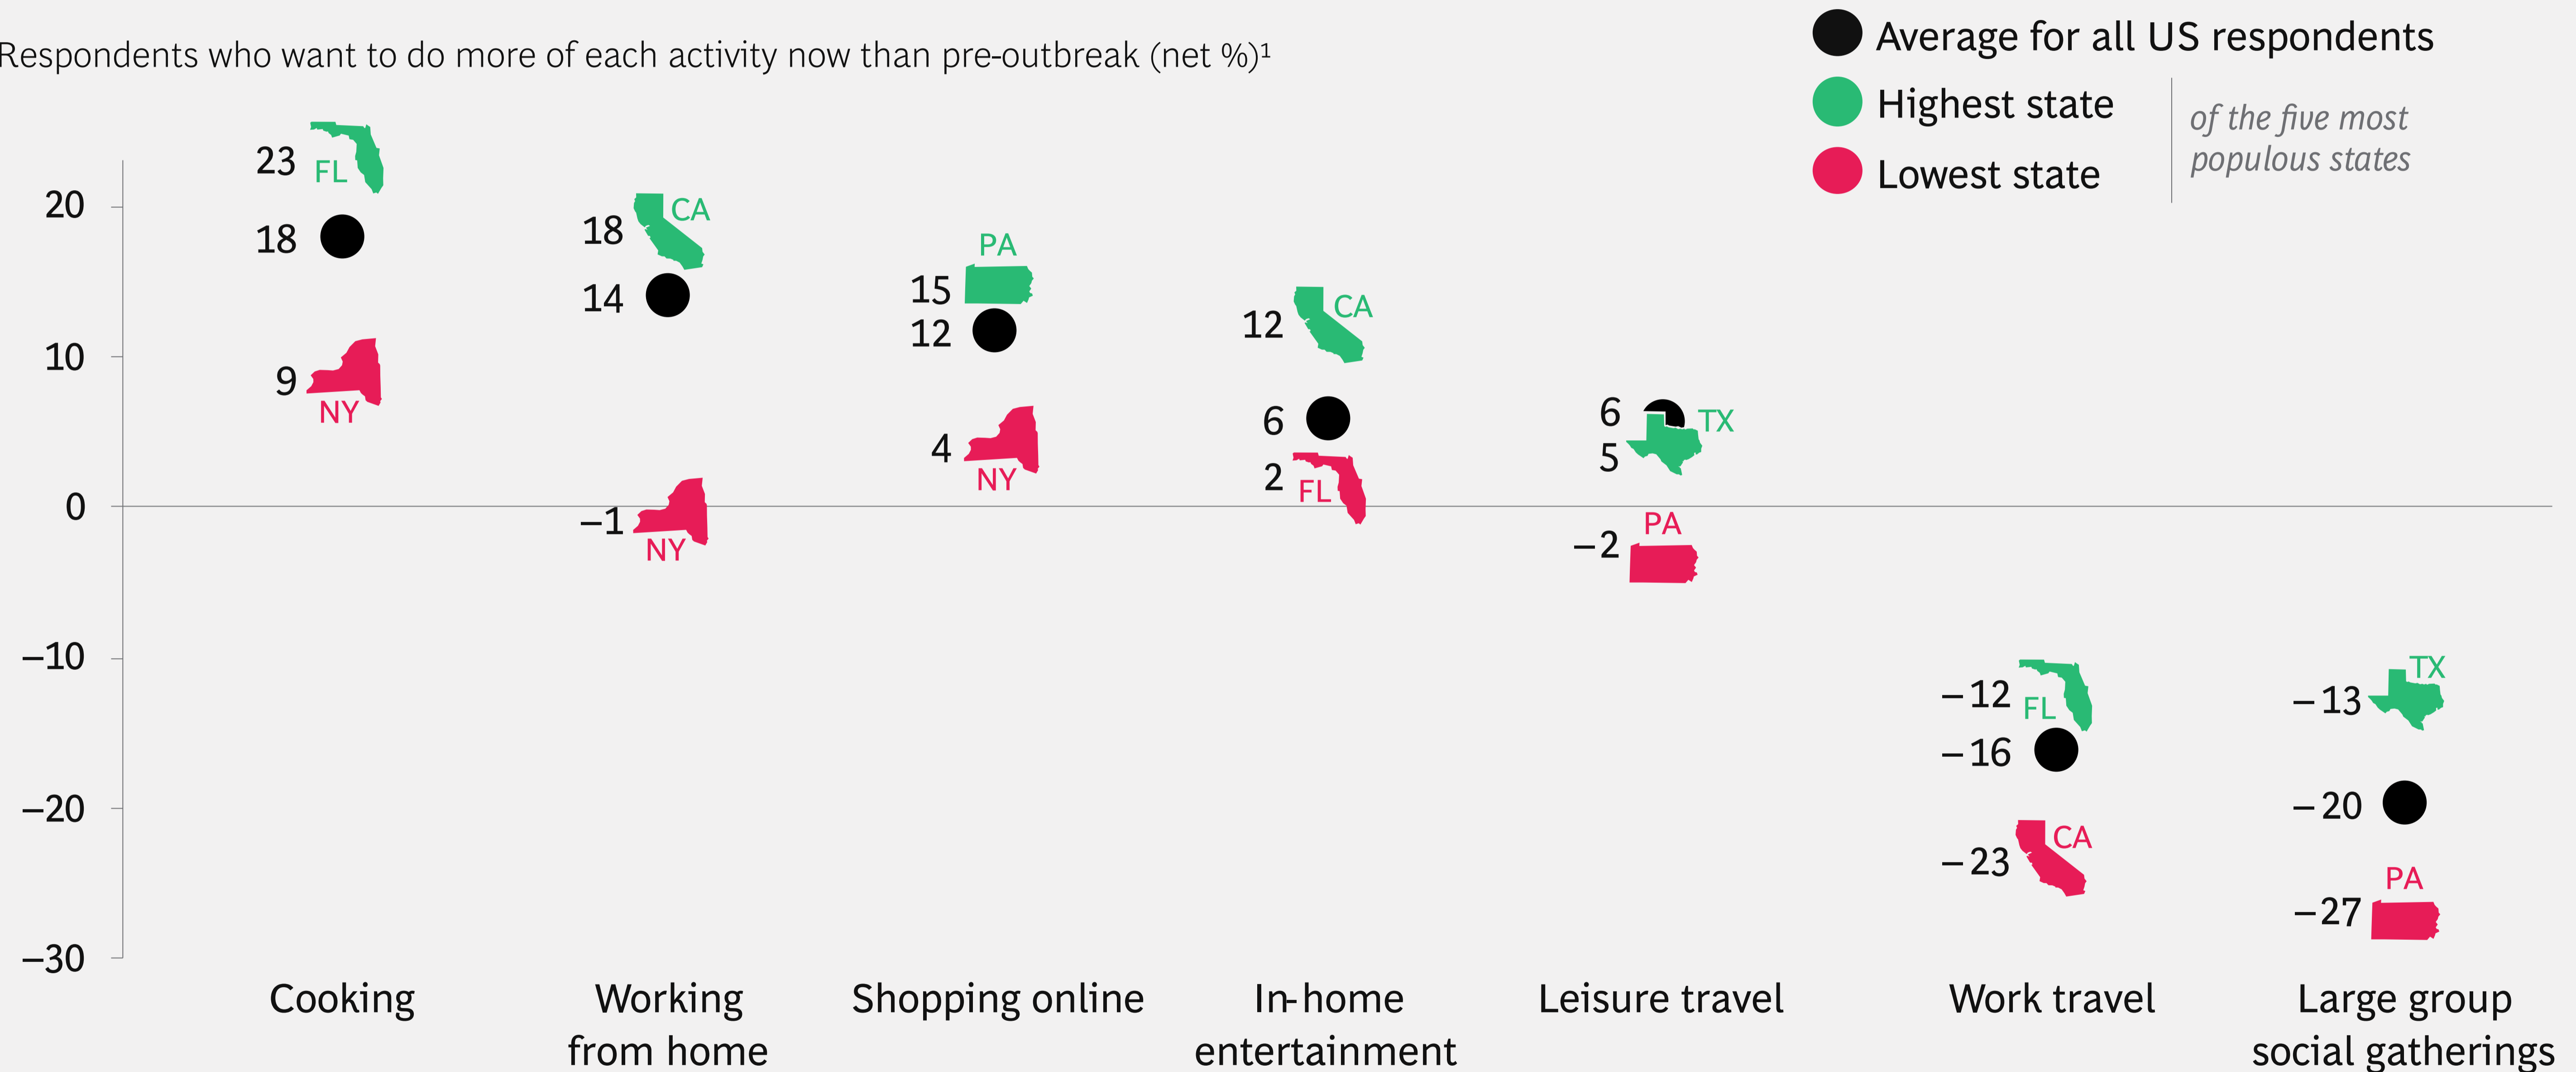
Respondents who want to do more of each activity now than pre-outbreak (net %)¹

Average for all US respondents
Highest state
Lowest state
of the five most populous states

20
10
0
−10
−20
−30

23 FL
18
9 NY

18 CA
14
−1 NY

PA 15
12
4 NY

12 CA
6
2 FL

6
TX
5
PA
−2

−12 FL
−16
−23 CA

TX
−13
−20
PA
−27

Cooking
Working from home
Shopping online
In-home entertainment
Leisure travel
Work travel
Large group social gatherings